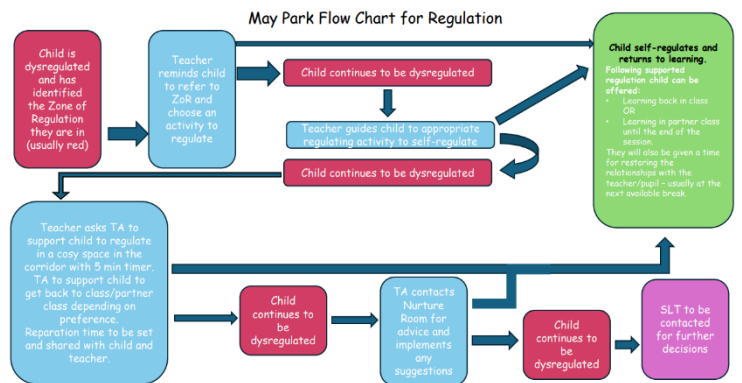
May Park Flow Chart for Regulation

Child is dysregulated and has identified the Zone of Regulation they are in (usually red)

Teacher reminds child to refer to ZoR and choose an activity to regulate

Child continues to be dysregulated

Teacher guides child to appropriate regulating activity to self-regulate

Child continues to be dysregulated

Child self-regulates and returns to learning.
Following supported regulation child can be offered:
• Learning back in class OR
• Learning in partner class until the end of the session.
They will also be given a time for restoring the relationships with the teacher/pupil – usually at the next available break.

Teacher asks TA to support child to regulate in a cosy space in the corridor with 5 min timer. TA to support child to get back to class/partner class depending on preference. Reparation time to be set and shared with child and teacher.

Child continues to be dysregulated

TA contacts Nurture Room for advice and implements any suggestions

Child continues to be dysregulated

SLT to be contacted for further decisions